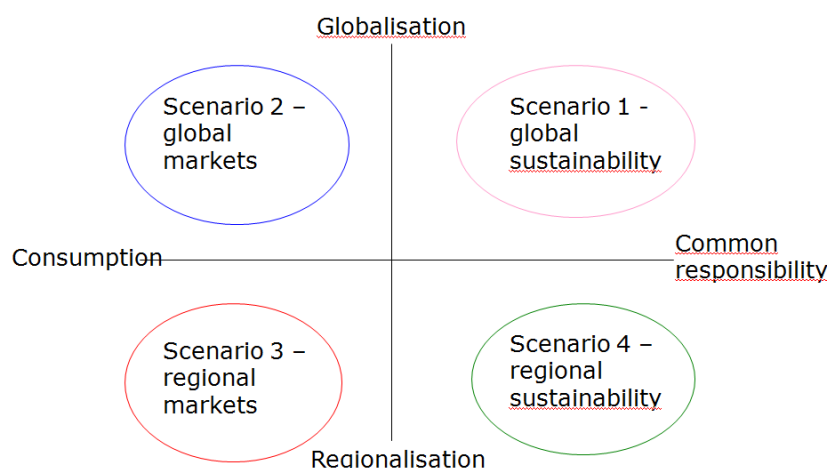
Globalisation

Scenario 2 – global markets

Scenario 1 - global sustainability

Consumption

Common responsibility

Scenario 3 – regional markets

Scenario 4 – regional sustainability

Regionalisation